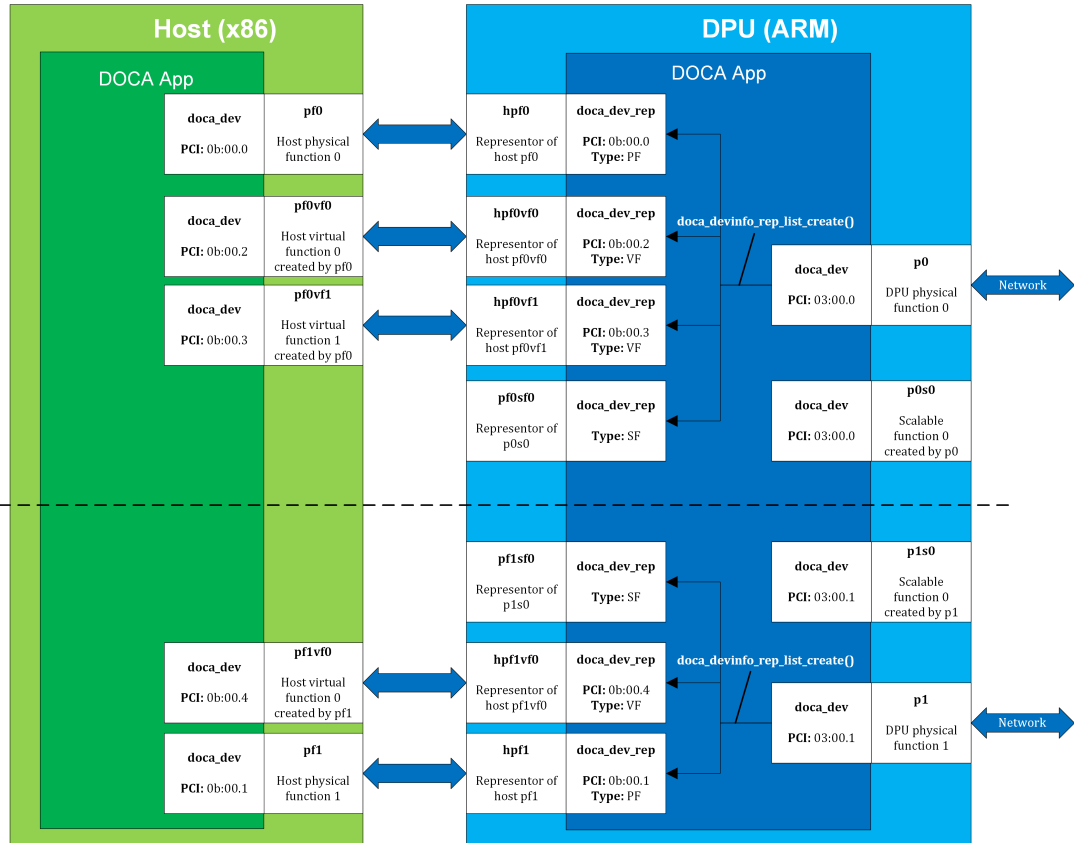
Host (x86)

DOCA App

doca_dev
PCI: 0b:00.0

pf0
Host physical function 0

doca_dev
PCI: 0b:00.2

pf0vf0
Host virtual function 0 created by pf0

doca_dev
PCI: 0b:00.3

pf0vf1
Host virtual function 1 created by pf0

doca_dev
PCI: 0b:00.4

pf1vf0
Host virtual function 0 created by pf1

doca_dev
PCI: 0b:00.1

pf1
Host physical function 1

DPU (ARM)

DOCA App

hpf0
Representor of host pf0

doca_dev_rep
PCI: 0b:00.0
Type: PF

hpf0vf0
Representor of host pf0vf0

doca_dev_rep
PCI: 0b:00.2
Type: VF

doca_devinfo_rep_list_create()

hpf0vf1
Representor of host pf0vf1

doca_dev_rep
PCI: 0b:00.3
Type: VF

pf0sf0
Representor of p0s0

doca_dev_rep
Type: SF

doca_dev
PCI: 03:00.0

p0
DPU physical function 0

Network

doca_dev
PCI: 03:00.0

p0s0
Scalable function 0 created by p0

pf1sf0
Representor of p1s0

doca_dev_rep
Type: SF

doca_dev
PCI: 03:00.1

p1s0
Scalable function 0 created by p1

doca_devinfo_rep_list_create()

hpf1vf0
Representor of host pf1vf0

doca_dev_rep
PCI: 0b:00.4
Type: VF

doca_dev
PCI: 03:00.1

p1
DPU physical function 1

Network

hpf1
Representor of host pf1

doca_dev_rep
PCI: 0b:00.1
Type: PF